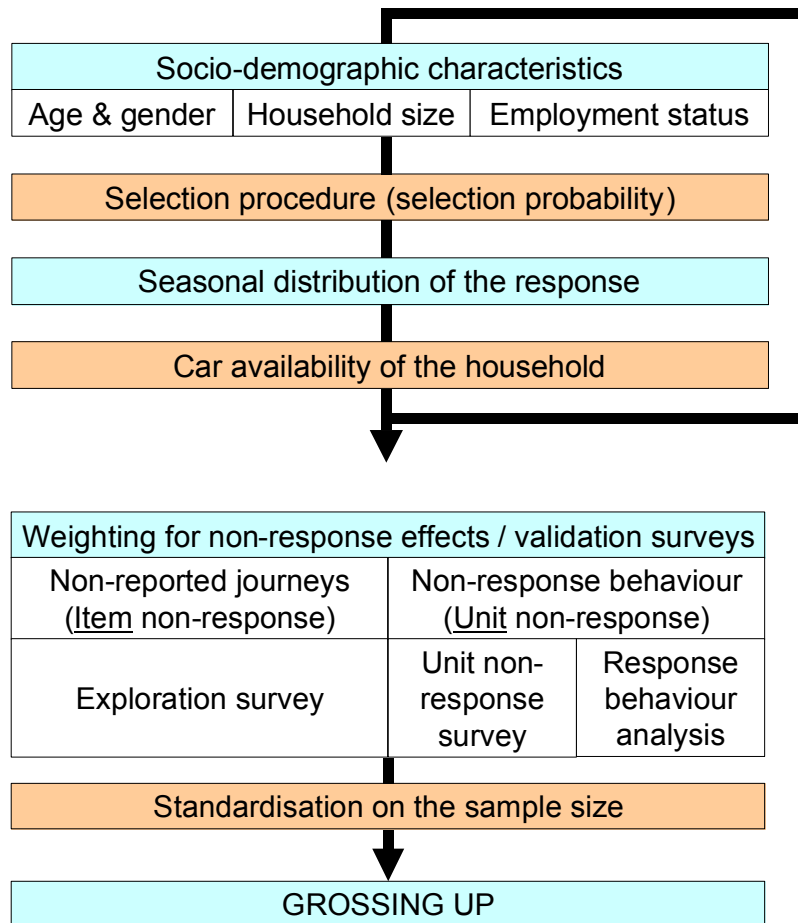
Socio-demographic characteristics

| Age & gender | Household size | Employment status |
|---|---|---|

Selection procedure (selection probability)

Seasonal distribution of the response

Car availability of the household

Weighting for non-response effects / validation surveys

| Non-reported journeys (Item non-response) | Non-response behaviour (Unit non-response) | |
|---|---|---|
| Exploration survey | Unit non-response survey | Response behaviour analysis |

Standardisation on the sample size

GROSSING UP